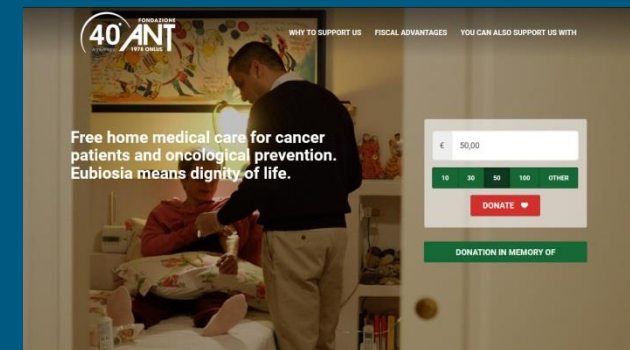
40° FONDAZIONE ANT 1978 ONLUS

WHY TO SUPPORT US FISCAL ADVANTAGES YOU CAN ALSO SUPPORT US WITH

Free home medical care for cancer patients and oncological prevention. Eubiosia means dignity of life.

€ 50,00

10 30 50 100 OTHER

DONATE

DONATION IN MEMORY OF